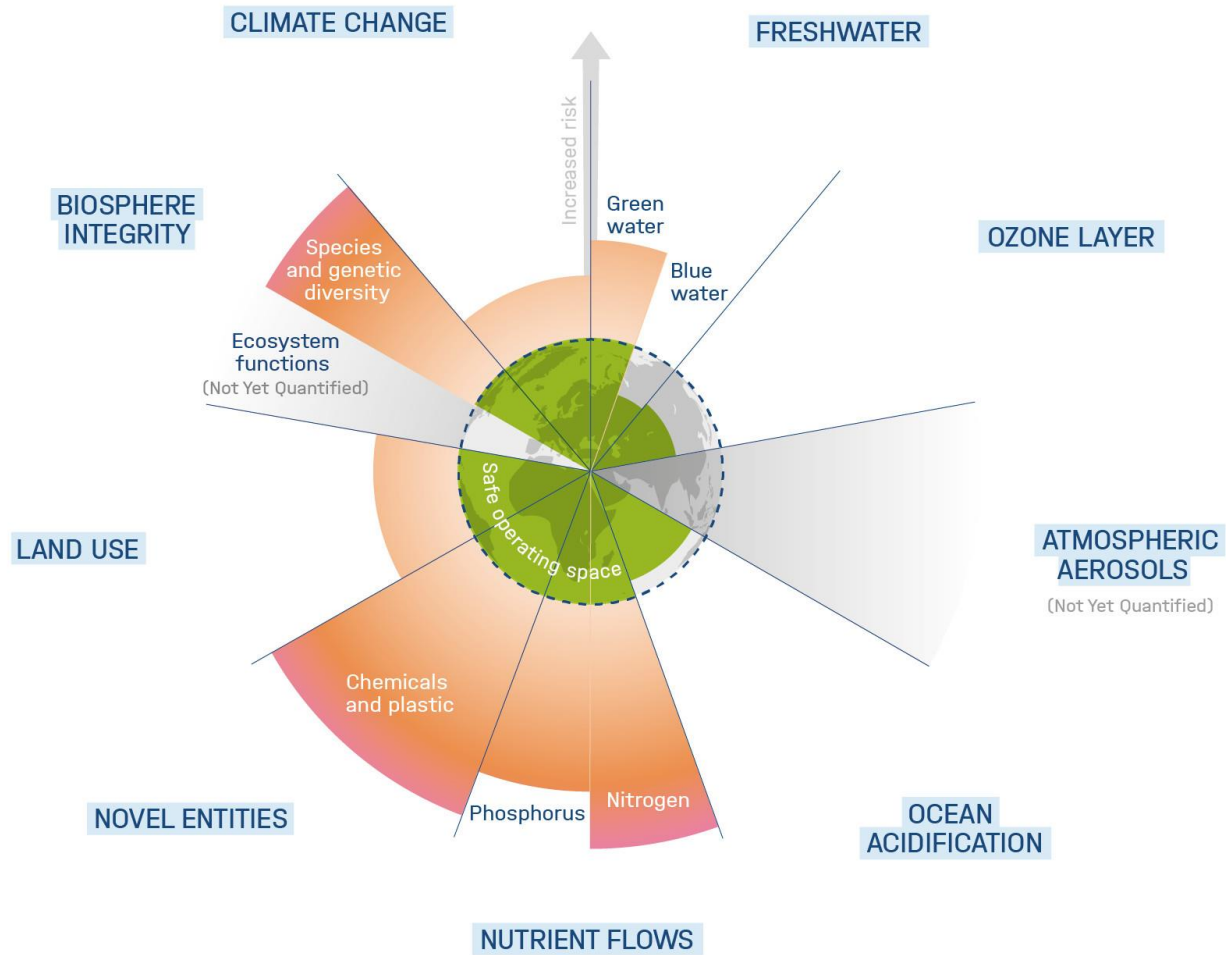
CLIMATE CHANGE

FRESHWATER

Increased risk

Green water

Blue water

BIOSPHERE INTEGRITY

Species and genetic diversity

OZONE LAYER

Ecosystem functions
(Not Yet Quantified)

Safe operating space

LAND USE

ATMOSPHERIC AEROSOLS
(Not Yet Quantified)

Chemicals and plastic

NOVEL ENTITIES

Phosphorus

Nitrogen

OCEAN ACIDIFICATION

NUTRIENT FLOWS